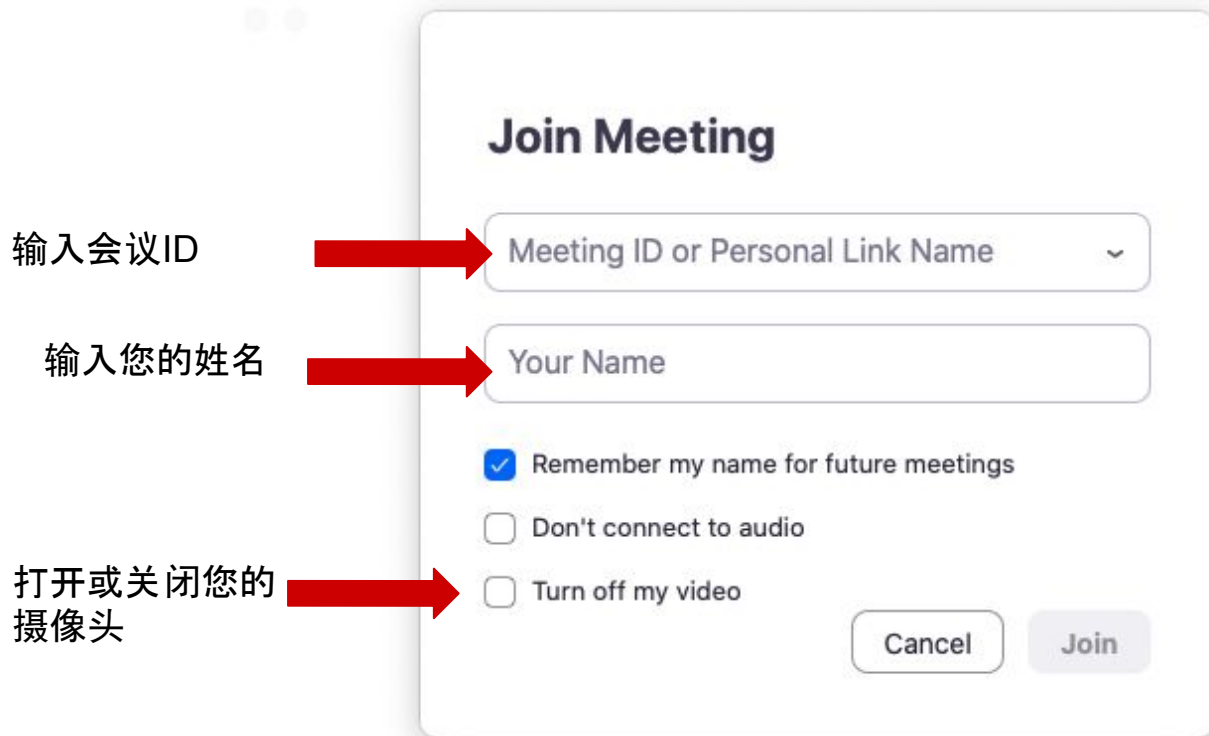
Join Meeting

输入会议ID

Meeting ID or Personal Link Name

输入您的姓名

Your Name

Remember my name for future meetings

Don't connect to audio

打开或关闭您的摄像头

Turn off my video

Cancel

Join